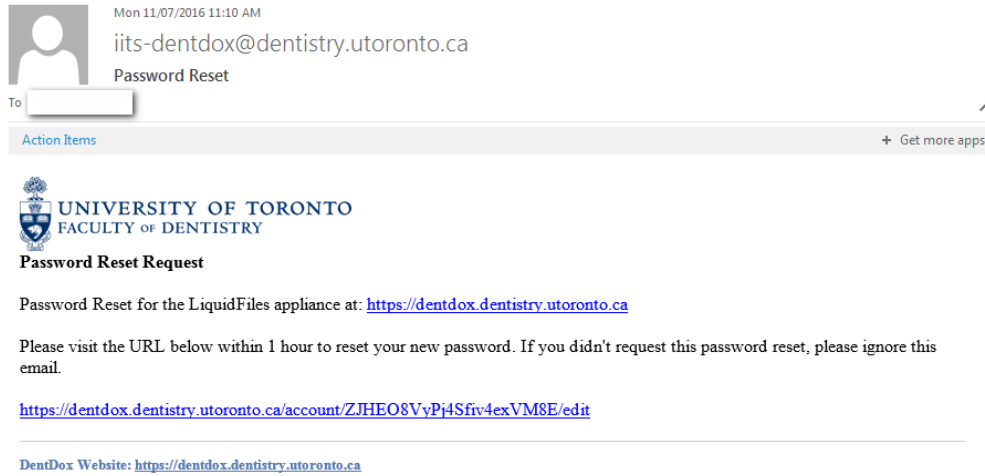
Mon 11/07/2016 11:10 AM

iits-dentdox@dentistry.utoronto.ca

Password Reset

To

Action Items

+ Get more apps

UNIVERSITY OF TORONTO
FACULTY OF DENTISTRY

**Password Reset Request**

Password Reset for the LiquidFiles appliance at: https://dentdox.dentistry.utoronto.ca

Please visit the URL below within 1 hour to reset your new password. If you didn't request this password reset, please ignore this email.

https://dentdox.dentistry.utoronto.ca/account/ZJHEO8VyPj4Sfiv4exVM8E/edit

DentDox Website: https://dentdox.dentistry.utoronto.ca